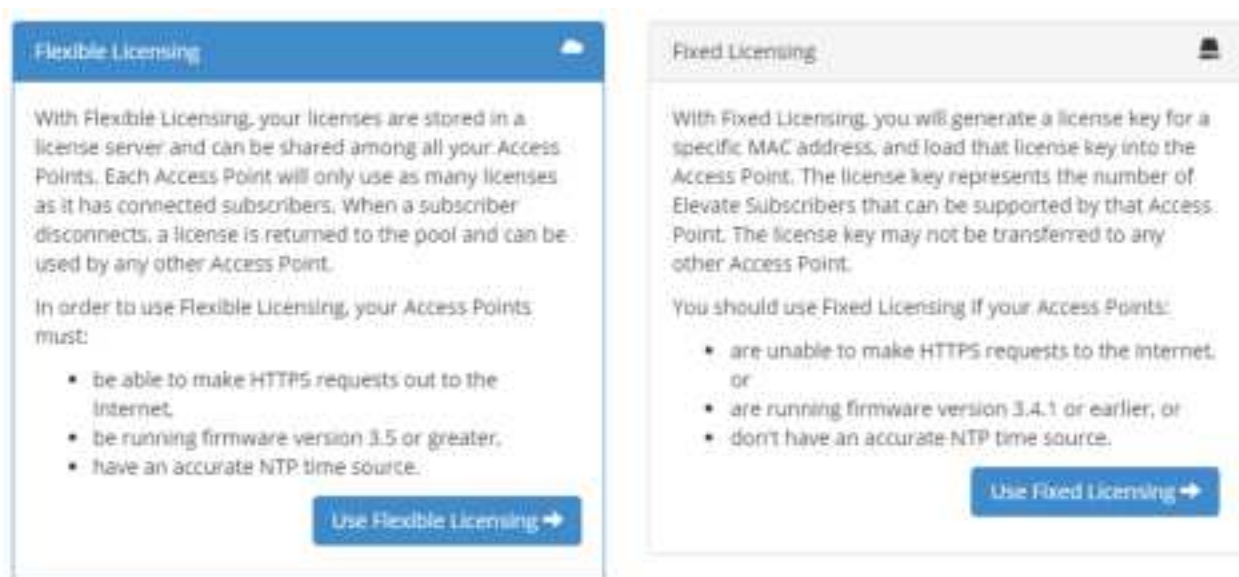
Flexible Licensing

With Flexible Licensing, your licenses are stored in a license server and can be shared among all your Access Points. Each Access Point will only use as many licenses as it has connected subscribers. When a subscriber disconnects, a license is returned to the pool and can be used by any other Access Point.

In order to use Flexible Licensing, your Access Points must:

- be able to make HTTPS requests out to the Internet,
- be running firmware version 3.5 or greater,
- have an accurate NTP time source.

Use Flexible Licensing

Fixed Licensing

With Fixed Licensing, you will generate a license key for a specific MAC address, and load that license key into the Access Point. The license key represents the number of Elevate Subscribers that can be supported by that Access Point. The license key may not be transferred to any other Access Point.

You should use Fixed Licensing if your Access Points:

- are unable to make HTTPS requests to the Internet, or
- are running firmware version 3.4.1 or earlier, or
- don't have an accurate NTP time source.

Use Fixed Licensing